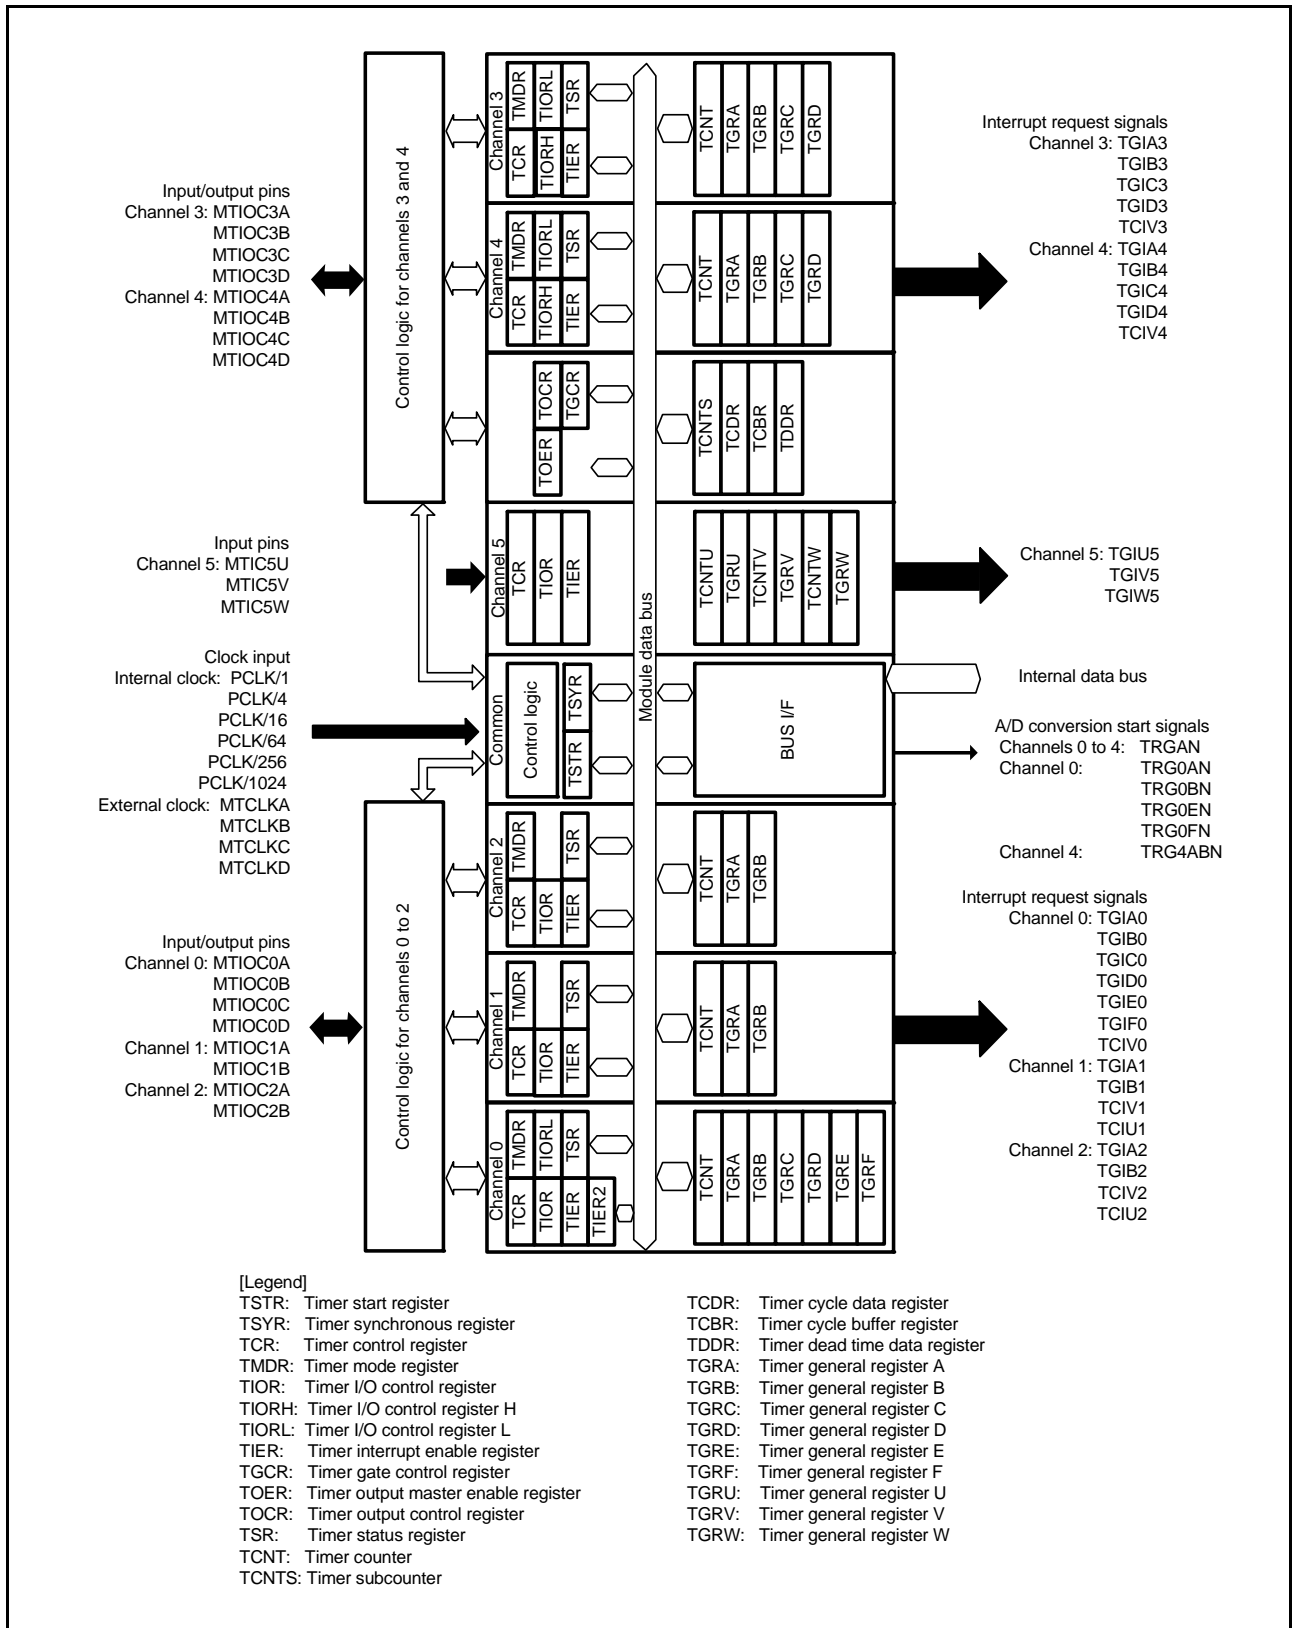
Input/output pins
Channel 3: MTIOC3A
MTIOC3B
MTIOC3C
MTIOC3D
Channel 4: MTIOC4A
MTIOC4B
MTIOC4C
MTIOC4D

Control logic for channels 3 and 4

Channel 3
TMDR TIORL TSR
TCR TIORH TIER
TCNT TGRA TGRB TGRC TGRD

Interrupt request signals
Channel 3: TGIA3
TGIB3
TGIC3
TGID3
TCIV3
Channel 4: TGIA4
TGIB4
TGIC4
TGID4
TCIV4

Channel 4
TMDR TIORL TSR
TCR TIORH TIER
TCNT TGRA TGRB TGRC TGRD

TOCR TGCR
TOER
TCNTS TCDR TCBR TDDR

Input pins
Channel 5: MTIC5U
MTIC5V
MTIC5W

Channel 5
TCR TIOR TIER
TCNTU TGRU TCNTV TGRV TCNTW TGRW

Channel 5: TGIU5
TGIV5
TGIW5

Module data bus

Clock input
Internal clock: PCLK/1
PCLK/4
PCLK/16
PCLK/64
PCLK/256
PCLK/1024
External clock: MTCLKA
MTCLKB
MTCLKC
MTCLKD

Common
Control logic
TSYR
TSTR
BUS I/F

Internal data bus

A/D conversion start signals
Channels 0 to 4: TRGAN
Channel 0: TRG0AN
TRG0BN
TRG0EN
TRG0FN
Channel 4: TRG4ABN

Channel 2
TMDR TSR
TCR TIOR TIER
TCNT TGRA TGRB

Input/output pins
Channel 0: MTIOC0A
MTIOC0B
MTIOC0C
MTIOC0D
Channel 1: MTIOC1A
MTIOC1B
Channel 2: MTIOC2A
MTIOC2B

Control logic for channels 0 to 2

Channel 1
TMDR TSR
TCR TIOR TIER
TCNT TGRA TGRB

Interrupt request signals
Channel 0: TGIA0
TGIB0
TGIC0
TGID0
TGIE0
TGIF0
TCIV0
Channel 1: TGIA1
TGIB1
TCIV1
TCIU1
Channel 2: TGIA2
TGIB2
TCIV2
TCIU2

Channel 0
TMDR TIORL TSR
TCR TIOR TIER TIER2
TCNT TGRA TGRB TGRC TGRD TGRE TGRF

[Legend]
TSTR: Timer start register
TSYR: Timer synchronous register
TCR: Timer control register
TMDR: Timer mode register
TIOR: Timer I/O control register
TIORH: Timer I/O control register H
TIORL: Timer I/O control register L
TIER: Timer interrupt enable register
TGCR: Timer gate control register
TOER: Timer output master enable register
TOCR: Timer output control register
TSR: Timer status register
TCNT: Timer counter
TCNTS: Timer subcounter

TCDR: Timer cycle data register
TCBR: Timer cycle buffer register
TDDR: Timer dead time data register
TGRA: Timer general register A
TGRB: Timer general register B
TGRC: Timer general register C
TGRD: Timer general register D
TGRE: Timer general register E
TGRF: Timer general register F
TGRU: Timer general register U
TGRV: Timer general register V
TGRW: Timer general register W